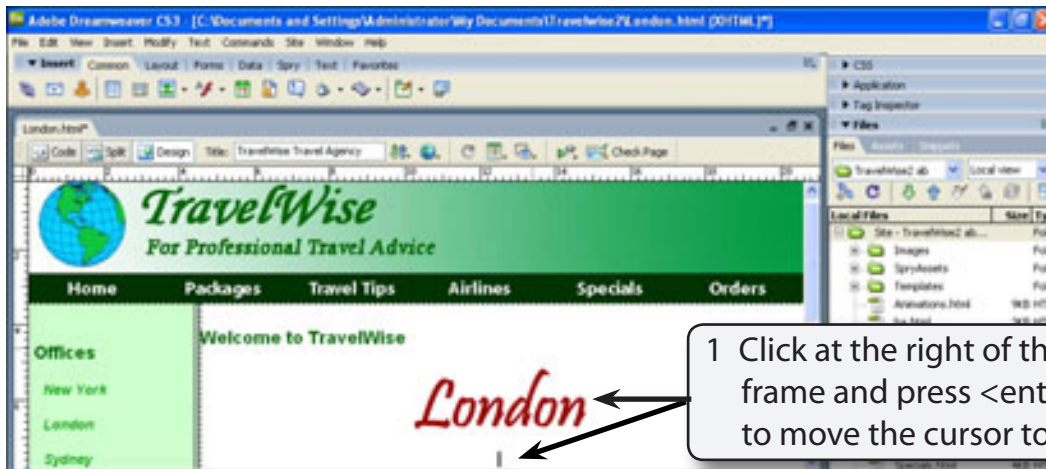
Adobe Dreamweaver CS3 - [C:\Documents and Settings\Administrator\My Documents\TravelWise2\London.html (XHTML)*]

File Edit View Insert Modify Text Commands Site Window Help

▼ Insert Common Layout Forms Data Spry Text Favorites

London.html*

Code Split Design Title: TravelWise Travel Agency Check Page

TravelWise

For Professional Travel Advice

Home Packages Travel Tips Airlines Specials Orders

Offices

New York

London

Sydney

Welcome to TravelWise

London

▶ CSS

▶ Application

▶ Tag Inspector

▼ Files

Files Assets Snippets

TravelWise2 ab Local view

Local Files Size Ty

Site - TravelWise2 ab... Fo

Images Fo

SpryAssets Fo

Templates Fo

Animations.html 9KB HT

1 Click at the right of th frame and press <ent to move the cursor to